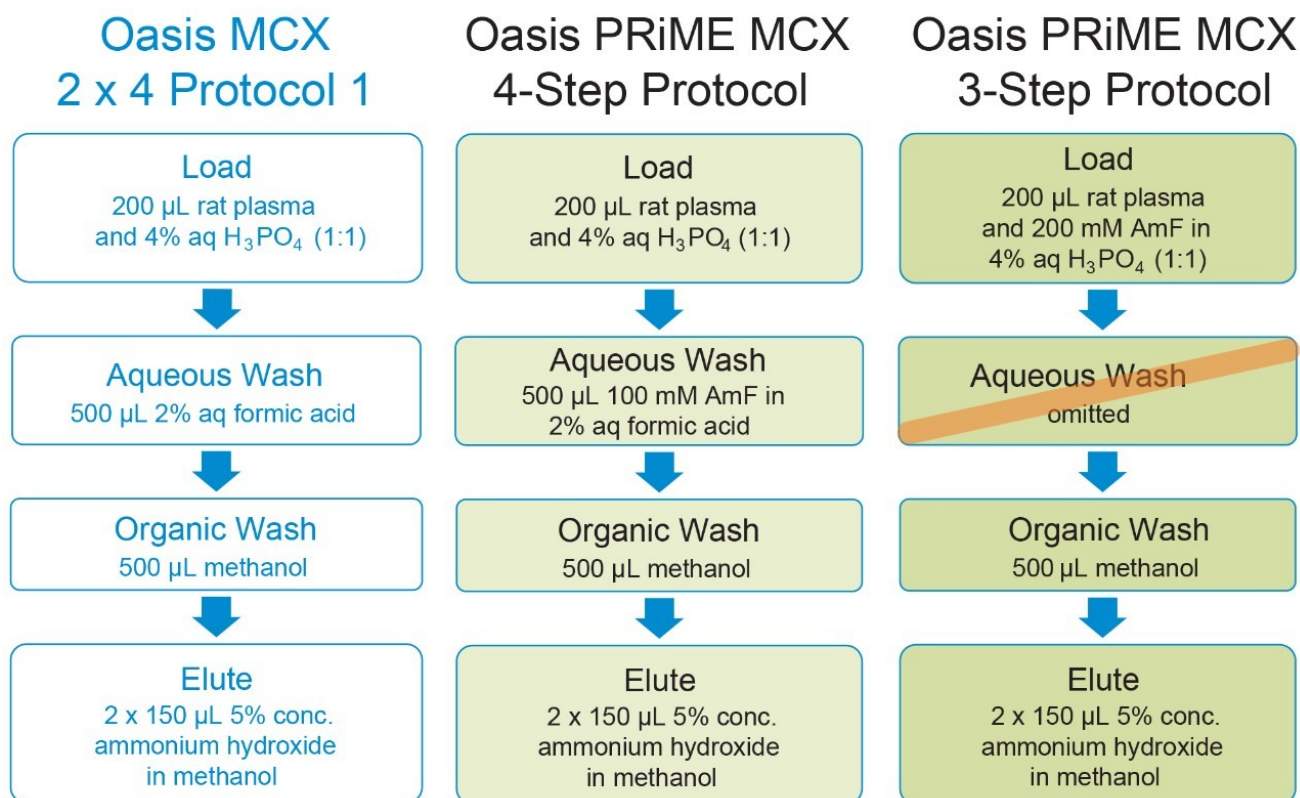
Oasis MCX
2 x 4 Protocol 1

Load
200 µL rat plasma and 4% aq $H_3PO_4$ (1:1)

Aqueous Wash
500 µL 2% aq formic acid

Organic Wash
500 µL methanol

Elute
2 x 150 µL 5% conc. ammonium hydroxide in methanol

Oasis PRiME MCX
4-Step Protocol

Load
200 µL rat plasma and 4% aq $H_3PO_4$ (1:1)

Aqueous Wash
500 µL 100 mM AmF in 2% aq formic acid

Organic Wash
500 µL methanol

Elute
2 x 150 µL 5% conc. ammonium hydroxide in methanol

Oasis PRiME MCX
3-Step Protocol

Load
200 µL rat plasma and 200 mM AmF in 4% aq $H_3PO_4$ (1:1)

Aqueous Wash
omitted

Organic Wash
500 µL methanol

Elute
2 x 150 µL 5% conc. ammonium hydroxide in methanol